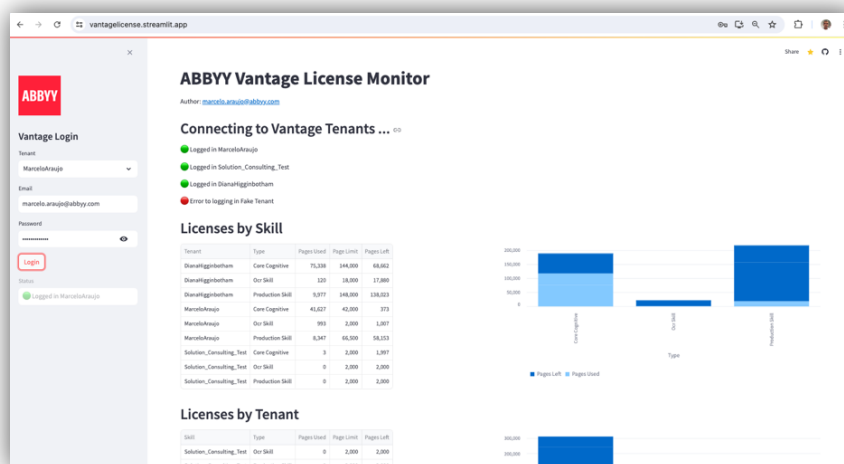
vantagelicense.streamlit.app

Share

ABBYY

Vantage Login

Tenant

MarceloAraujo

Email

marcelo.araujo@abbyy.com

Password

••••••••••••

Login

Status

Logged in MarceloAraujo

ABBYY Vantage License Monitor

Author: marcelo.araujo@abbyy.com

Connecting to Vantage Tenants ...

Logged in MarceloAraujo

Logged in Solution_Consulting_Test

Logged in DianaHigginbotham

Error to logging in Fake Tenant

Licenses by Skill

| Tenant | Type | Pages Used | Page Limit | Pages Left |
|---|---|---|---|---|
| DianaHigginbotham | Core Cognitive | 75,338 | 144,000 | 68,662 |
| DianaHigginbotham | Ocr Skill | 120 | 18,000 | 17,880 |
| DianaHigginbotham | Production Skill | 9,977 | 148,000 | 138,023 |
| MarceloAraujo | Core Cognitive | 41,627 | 42,000 | 373 |
| MarceloAraujo | Ocr Skill | 993 | 2,000 | 1,007 |
| MarceloAraujo | Production Skill | 8,347 | 66,500 | 58,153 |
| Solution_Consulting_Test | Core Cognitive | 3 | 2,000 | 1,997 |
| Solution_Consulting_Test | Ocr Skill | 0 | 2,000 | 2,000 |
| Solution_Consulting_Test | Production Skill | 0 | 2,000 | 2,000 |

200,000
150,000
100,000
50,000
0

Core Cognitive
Ocr Skill
Production Skill

Type

Pages Left  Pages Used

Licenses by Tenant

| Skill | Type | Pages Used | Page Limit | Pages Left |
|---|---|---|---|---|
| Solution_Consulting_Test | Ocr Skill | 0 | 2,000 | 2,000 |

300,000
200,000